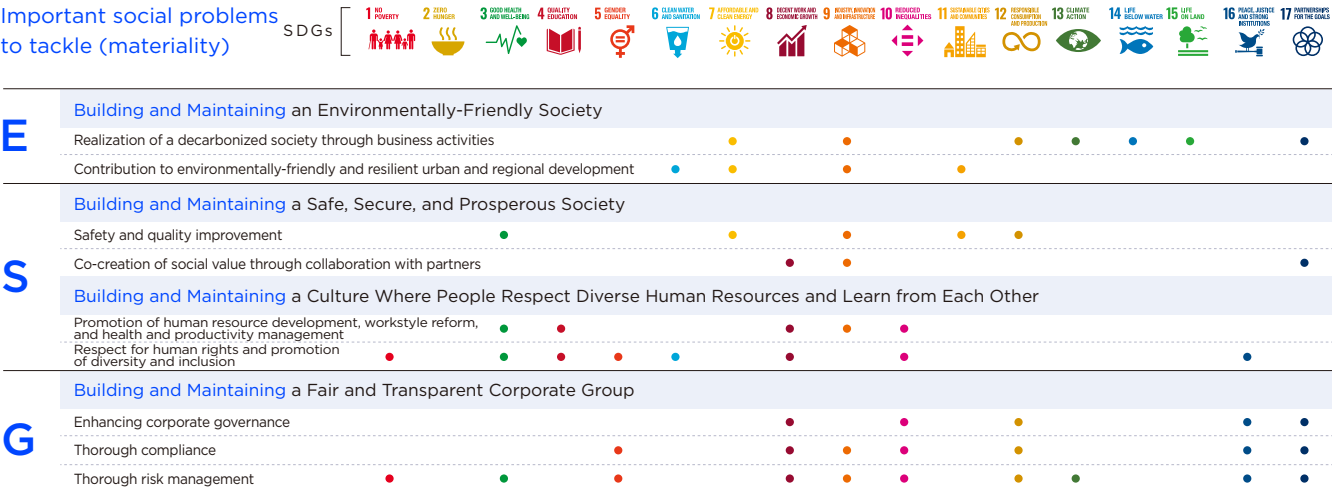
Important social problems to tackle (materiality)

SDGs

1 NO POVERTY
2 ZERO HUNGER
3 GOOD HEALTH AND WELL-BEING
4 QUALITY EDUCATION
5 GENDER EQUALITY
6 CLEAN WATER AND SANITATION
7 AFFORDABLE AND CLEAN ENERGY
8 DECENT WORK AND ECONOMIC GROWTH
9 INDUSTRY, INNOVATION AND INFRASTRUCTURE
10 REDUCED INEQUALITIES
11 SUSTAINABLE CITIES AND COMMUNITIES
12 RESPONSIBLE CONSUMPTION AND PRODUCTION
13 CLIMATE ACTION
14 LIFE BELOW WATER
15 LIFE ON LAND
16 PEACE, JUSTICE AND STRONG INSTITUTIONS
17 PARTNERSHIPS FOR THE GOALS

E
Building and Maintaining an Environmentally-Friendly Society
Realization of a decarbonized society through business activities
Contribution to environmentally-friendly and resilient urban and regional development

S
Building and Maintaining a Safe, Secure, and Prosperous Society
Safety and quality improvement
Co-creation of social value through collaboration with partners
Building and Maintaining a Culture Where People Respect Diverse Human Resources and Learn from Each Other
Promotion of human resource development, workstyle reform, and health and productivity management
Respect for human rights and promotion of diversity and inclusion

G
Building and Maintaining a Fair and Transparent Corporate Group
Enhancing corporate governance
Thorough compliance
Thorough risk management